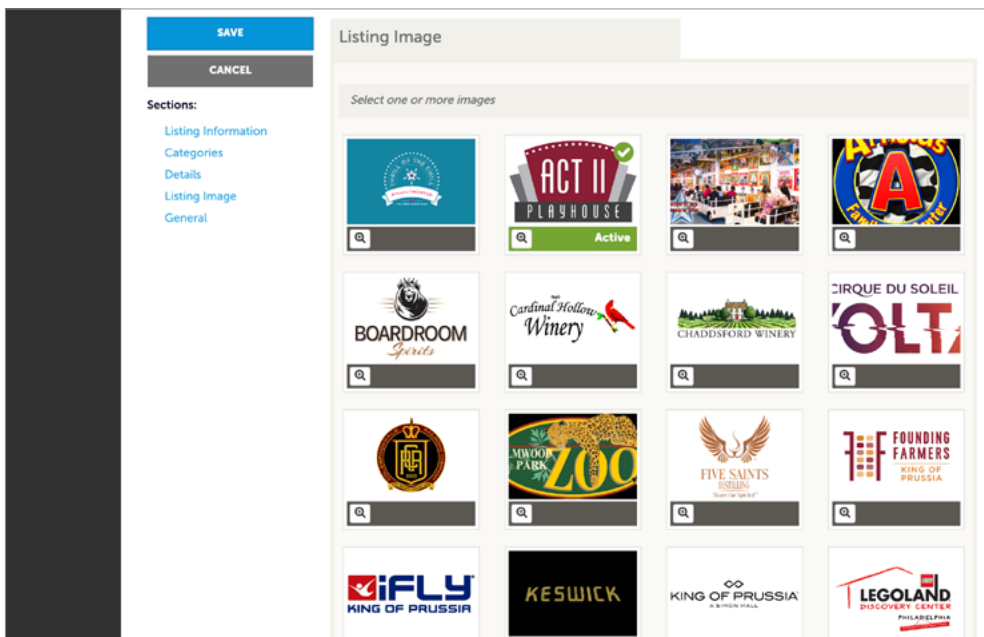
SAVE

CANCEL

Sections:

Listing Information
Categories
Details
Listing Image
General

Listing Image

Select one or more images

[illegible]

ACT II PLAYHOUSE

Active

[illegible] Family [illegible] Center

BOARDROOM Spirits

Cardinal Hollow Winery

CHADDSFORD WINERY

CIRQUE DU SOLEIL
OLTA

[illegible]

ELMWOOD PARK ZOO

FIVE SAINTS DISTILLING

FOUNDING FARMERS
KING OF PRUSSIA

iFLY
KING OF PRUSSIA

KESWICK

KING OF PRUSSIA
A SIMON MALL

LEGOLAND
DISCOVERY CENTER
PHILADELPHIA